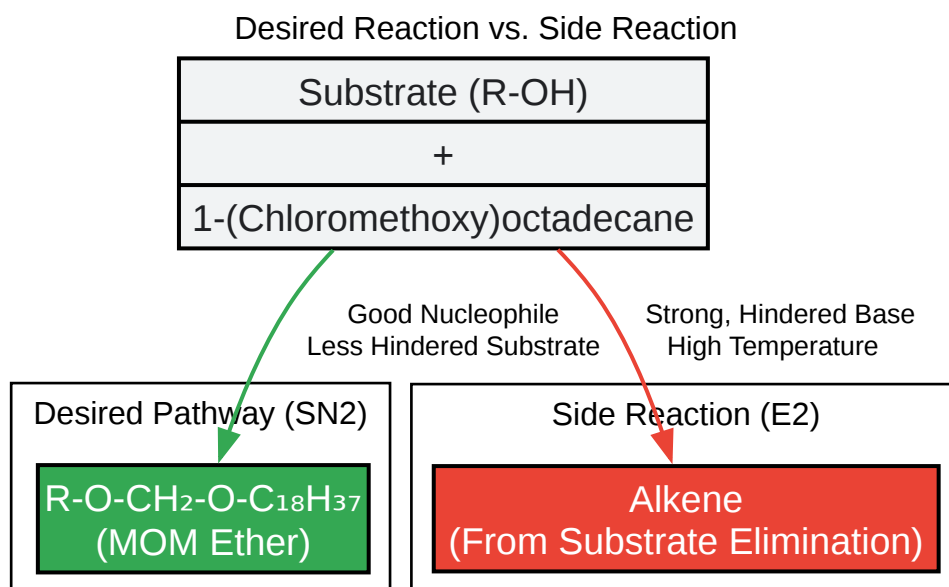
Desired Reaction vs. Side Reaction

| Substrate (R-OH) |
|---|
| + |
| 1-(Chloromethoxy)octadecane |

Good Nucleophile
Less Hindered Substrate

Strong, Hindered Base
High Temperature

Desired Pathway (SN2)

R-O-$CH_2$-O-$C_{18}H_{37}$
(MOM Ether)

Side Reaction (E2)

Alkene
(From Substrate Elimination)